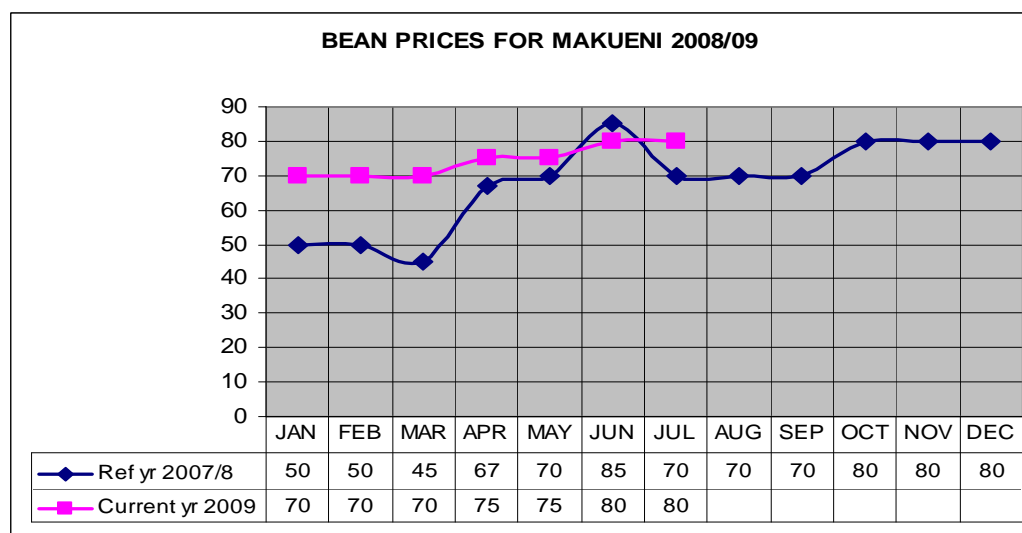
BEAN PRICES FOR MAKUENI 2008/09

90
80
70
60
50
40
30
20
10
0

| | JAN | FEB | MAR | APR | MAY | JUN | JUL | AUG | SEP | OCT | NOV | DEC |
|---|---|---|---|---|---|---|---|---|---|---|---|---|
| Ref yr 2007/8 | 50 | 50 | 45 | 67 | 70 | 85 | 70 | 70 | 70 | 80 | 80 | 80 |
| Current yr 2009 | 70 | 70 | 70 | 75 | 75 | 80 | 80 | | | | | |